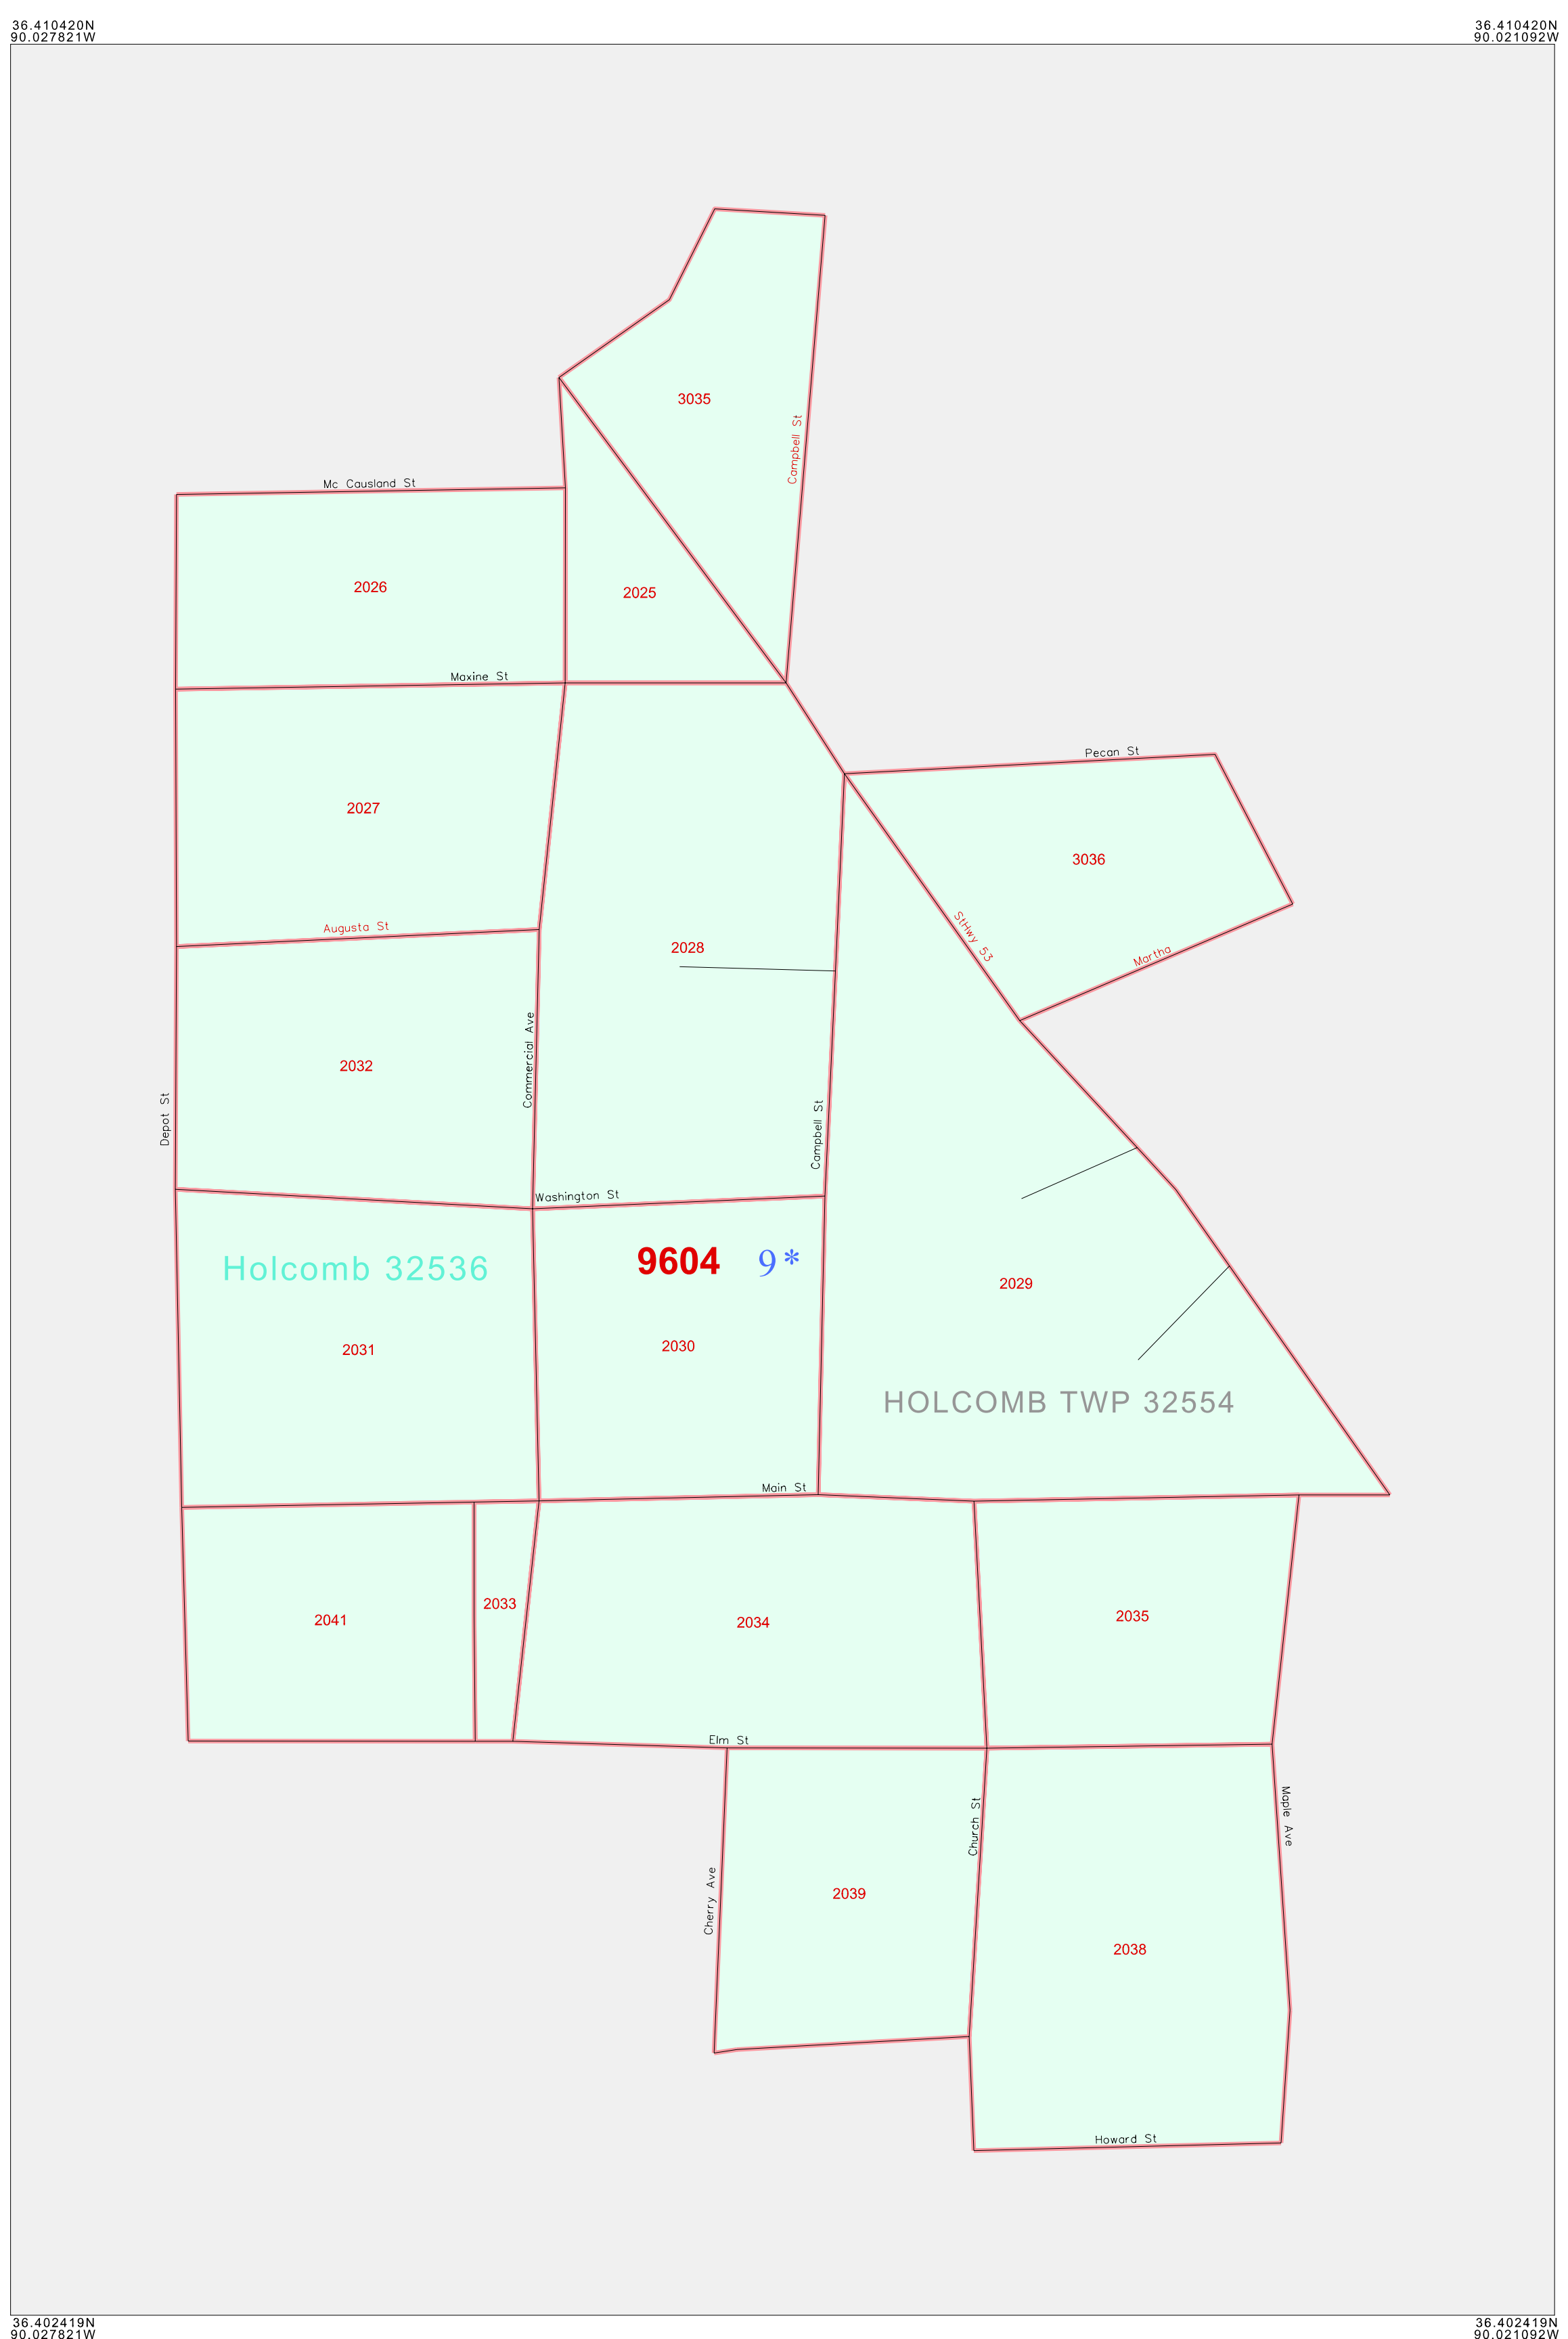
36.410420N
90.027821W

36.410420N
90.021092W

3035
Campbell St
Mc Causland St
2026
2025
Maxine St
Pecan St
2027
3036
StHwy 53
Martha
Augusta St
2028
2032
Commercial Ave
Depot St
Campbell St
Washington St
Holcomb 32536
9604
9 *
2029
2031
2030
HOLCOMB TWP 32554
Main St
2041
2033
2034
2035
Elm St
Church St
Maple Ave
Cherry Ave
2039
2038
Howard St

36.402419N
90.027821W

36.402419N
90.021092W